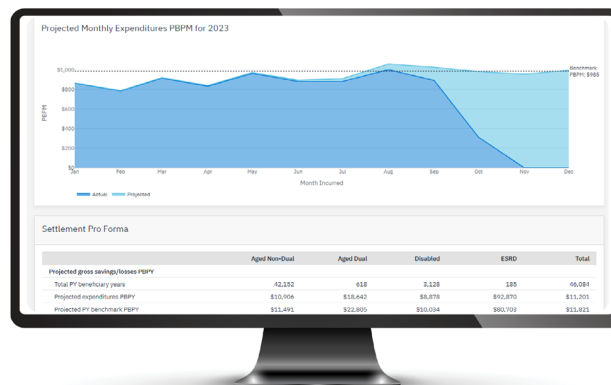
Projected Monthly Expenditures PBPM for 2023

$1,000
$800
$600
$400
$200
$0

PBPM

Benchmark PBPM: $985

Jan Feb Mar Apr May Jun Jul Aug Sep Oct Nov Dec

Month Incurred

Actual Projected

Settlement Pro Forma

| | Aged Non-Dual | Aged Dual | Disabled | ESRD | Total |
|---|---|---|---|---|---|
| Projected gross savings/losses PBPY | | | | | |
| Total PY beneficiary years | 42,152 | 618 | 3,128 | 185 | 46,084 |
| Projected expenditures PBPY | $10,906 | $18,642 | $8,878 | $92,870 | $11,201 |
| Projected PY benchmark PBPY | $11,491 | $22,805 | $10,034 | $80,703 | $11,821 |